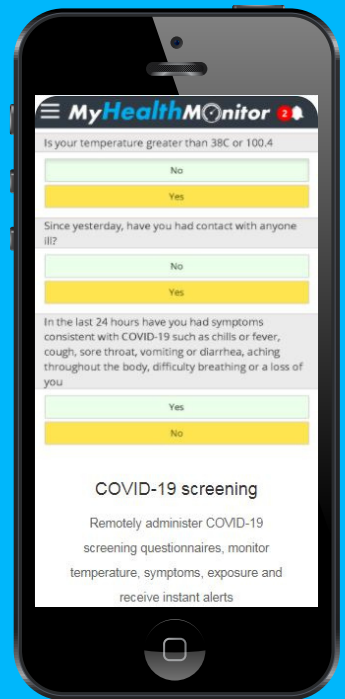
MyHealthMonitor 2

Is your temperature greater than 38C or 100.4

No

Yes

Since yesterday, have you had contact with anyone ill?

No

Yes

In the last 24 hours have you had symptoms consistent with COVID-19 such as chills or fever, cough, sore throat, vomiting or diarrhea, aching throughout the body, difficulty breathing or a loss of you

Yes

No

COVID-19 screening

Remotely administer COVID-19 screening questionnaires, monitor temperature, symptoms, exposure and receive instant alerts